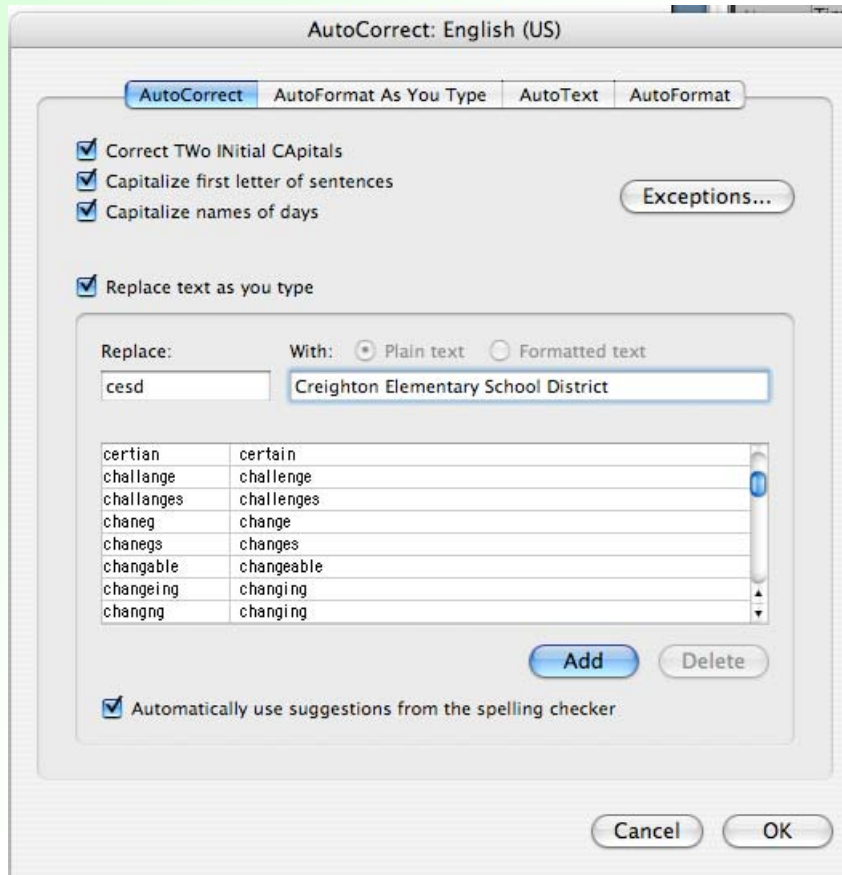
AutoCorrect: English (US)

AutoCorrect | AutoFormat As You Type | AutoText | AutoFormat

Correct TWo INitial CApitals
Capitalize first letter of sentences
Capitalize names of days

Exceptions...

Replace text as you type

Replace:
With: Plain text Formatted text

cesd
Creighton Elementary School District

| | |
|---|---|
| certian | certain |
| challange | challenge |
| challanges | challenges |
| chaneg | change |
| chanegs | changes |
| changable | changeable |
| changeing | changing |
| changng | changing |

Add
Delete

Automatically use suggestions from the spelling checker

Cancel
OK